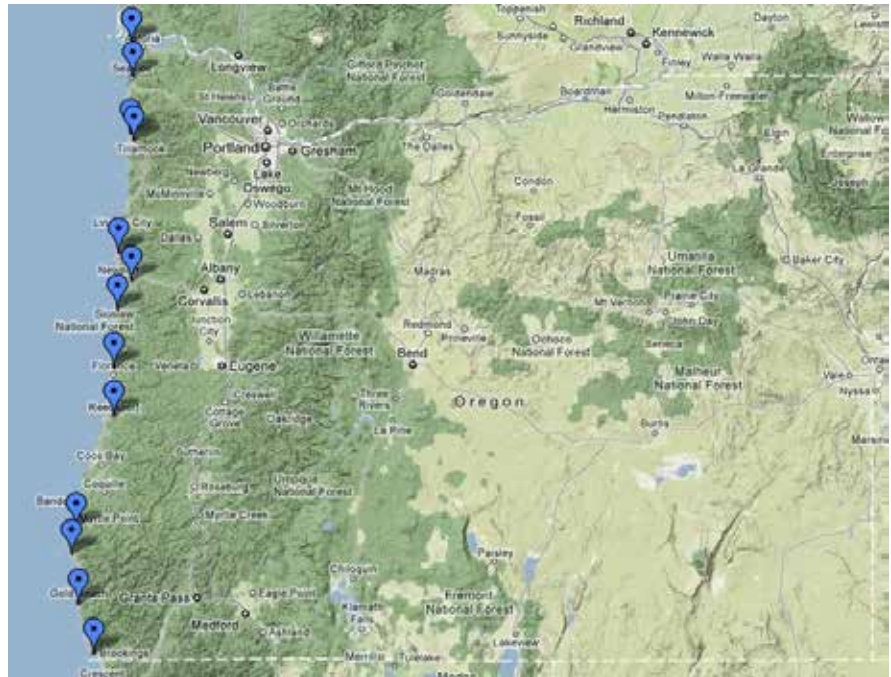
Toppenish
Richland
Kennewick
Dayton
Sunnyside
Grandview
Finley
Walla Walla
Longview
Gifford Pinchot National Forest
Goldendale
Boardman
Milton-Freewater
Hermiston
Pendleton
Wallowa National Forest
Elgin
St Helens
Battle Ground
Vancouver
Orchards
Portland
Gresham
The Dalles
La Grande
Enterprise
Joseph
Tillamook
Lake Oswego
Newberg
McMinnville
Woodburn
Mt Hood National Forest
Condon
Fossil
Lincoln City
Dallas
Salem
Silverton
Umatilla National Forest
Baker City
Newport
Albany
Madras
Corvallis
Lebanon
Mt Vernon
Prairie City
John Day
Siuslaw National Forest
Junction City
Willamette National Forest
Redmond
Prineville
Ochoco National Forest
Florence
Veneta
Eugene
Bend
Seneca
Malheur National Forest
Vale
Reedsport
Creswell
Cottage Grove
Oakridge
Three Rivers
La Pine
Oregon
Nyssa
Burns
Coos Bay
Sutherlin
Coquille
Roseburg
Umpqua National Forest
Bandon
Myrtle Point
Myrtle Creek
Chiloquin
Paisley
Gold Beach
Grants Pass
Eagle Point
Fremont National Forest
Klamath Falls
Medford
Ashland
Brookings
Merrill
Tulelake
Lakeview
Crescent
Modoc